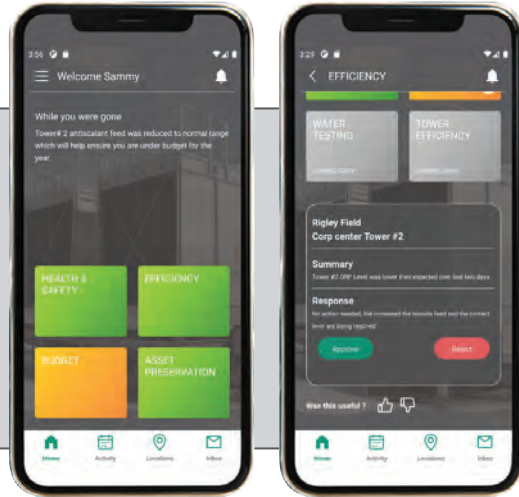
3:56

Welcome Sammy

While you were gone

Tower# 2 antiscalant feed was reduced to normal range which will help ensure you are under budget for the year.

HEALTH & SAFETY

EFFICIENCY

BUDGET

ASSET PRESERVATION

Home Activity Locations Inbox

3:29

EFFICIENCY

WATER TESTING

TOWER EFFICIENCY

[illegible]

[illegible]

Rigley Field
Corp center Tower #2

Summary

Tower #2 ORP Level was lower than expected over last two days

Response

No action needed. We increased the biocide feed and the correct level are being reached

Approve

Reject

Was this useful ?

Home Activity Locations Inbox